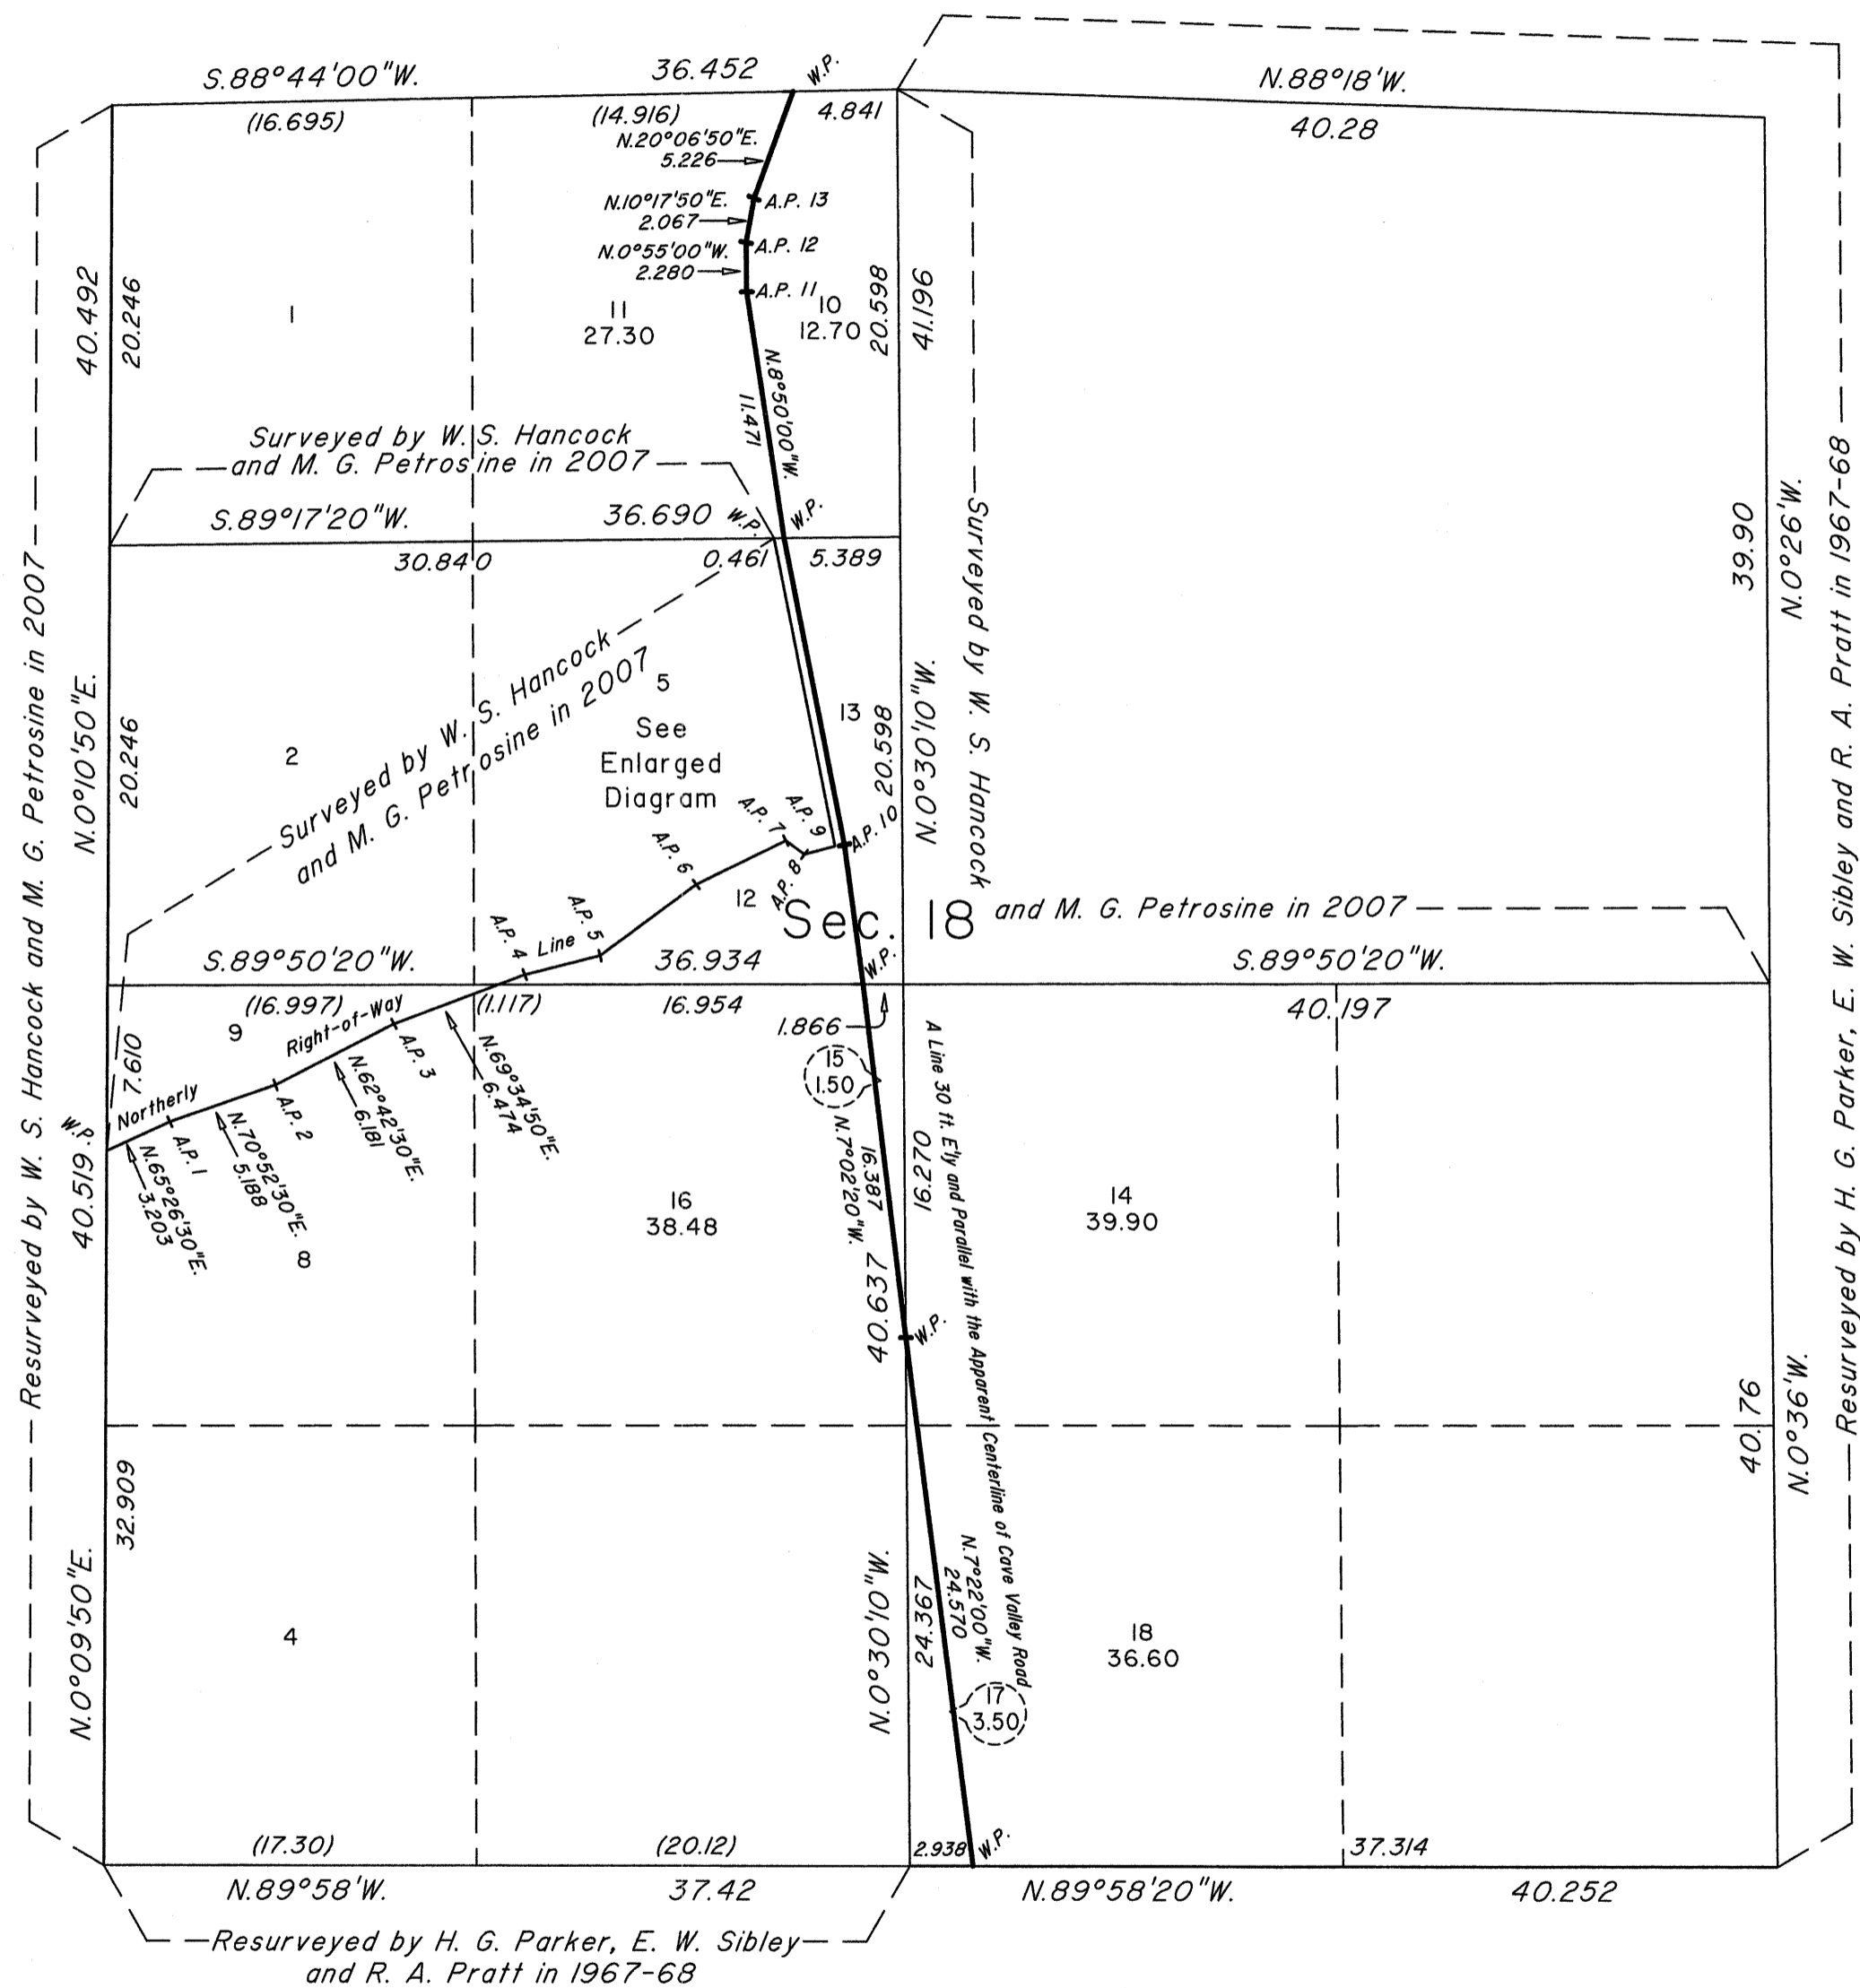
S.88°44'00"W.
36.452
W.P.
N.88°18'W.
(16.695)
(14.916)
4.841
40.28
N.20°06'50"E.
5.226
N.10°17'50"E.
2.067
A.P. 13
N.0°55'00"W.
2.280
A.P. 12
A.P. 11
40.492
20.246
1
11
27.30
10
12.70
20.598
41.196
Surveyed by W. S. Hancock and M. G. Petrosine in 2007
11.471
N.8°50'00"W.
S.89°17'20"W.
36.690
W.P.
W.P.
39.90
N.0°26'W.
30.840
0.461
5.389
Resurveyed by W. S. Hancock and M. G. Petrosine in 2007
Surveyed by W. S. Hancock
N.0°10'50"E.
20.246
2
Surveyed by W. S. Hancock and M. G. Petrosine in 2007
5
See Enlarged Diagram
13
20.598
N.0°03'10"W.
Resurveyed by H. G. Parker, E. W. Sibley and R. A. Pratt in 1967-68
A.P. 7
A.P. 9
A.P. 10
A.P. 6
A.P. 8
12
Sec. 18
and M. G. Petrosine in 2007
A.P. 4
Line
A.P. 5
S.89°50'20"W.
36.934
W.P.
S.89°50'20"W.
(16.997)
(1.117)
16.954
40.197
9
Right-of-Way
A.P. 3
N.69°34'50"E.
6.474
1.866
15
1.50
A Line 30 ft. E'ly and Parallel with the Apparent Centerline of Cave Valley Road
7.610
Northerly
N.62°42'30"E.
6.181
W.P.
A.P. 1
A.P. 2
N.70°52'30"E.
5.188
N.7°02'20"W.
16.387
16.270
40.519
N.65°26'30"E.
3.203
16
38.48
14
39.90
8
40.637
W.P.
40.76
N.0°36'W.
32.909
N.0°09'50"E.
4
N.0°03'10"W.
24.367
N.7°22'00"W.
24.570
18
36.60
17
3.50
(17.30)
(20.12)
2.938
W.P.
37.314
N.89°58'W.
37.42
N.89°58'20"W.
40.252
Resurveyed by H. G. Parker, E. W. Sibley and R. A. Pratt in 1967-68